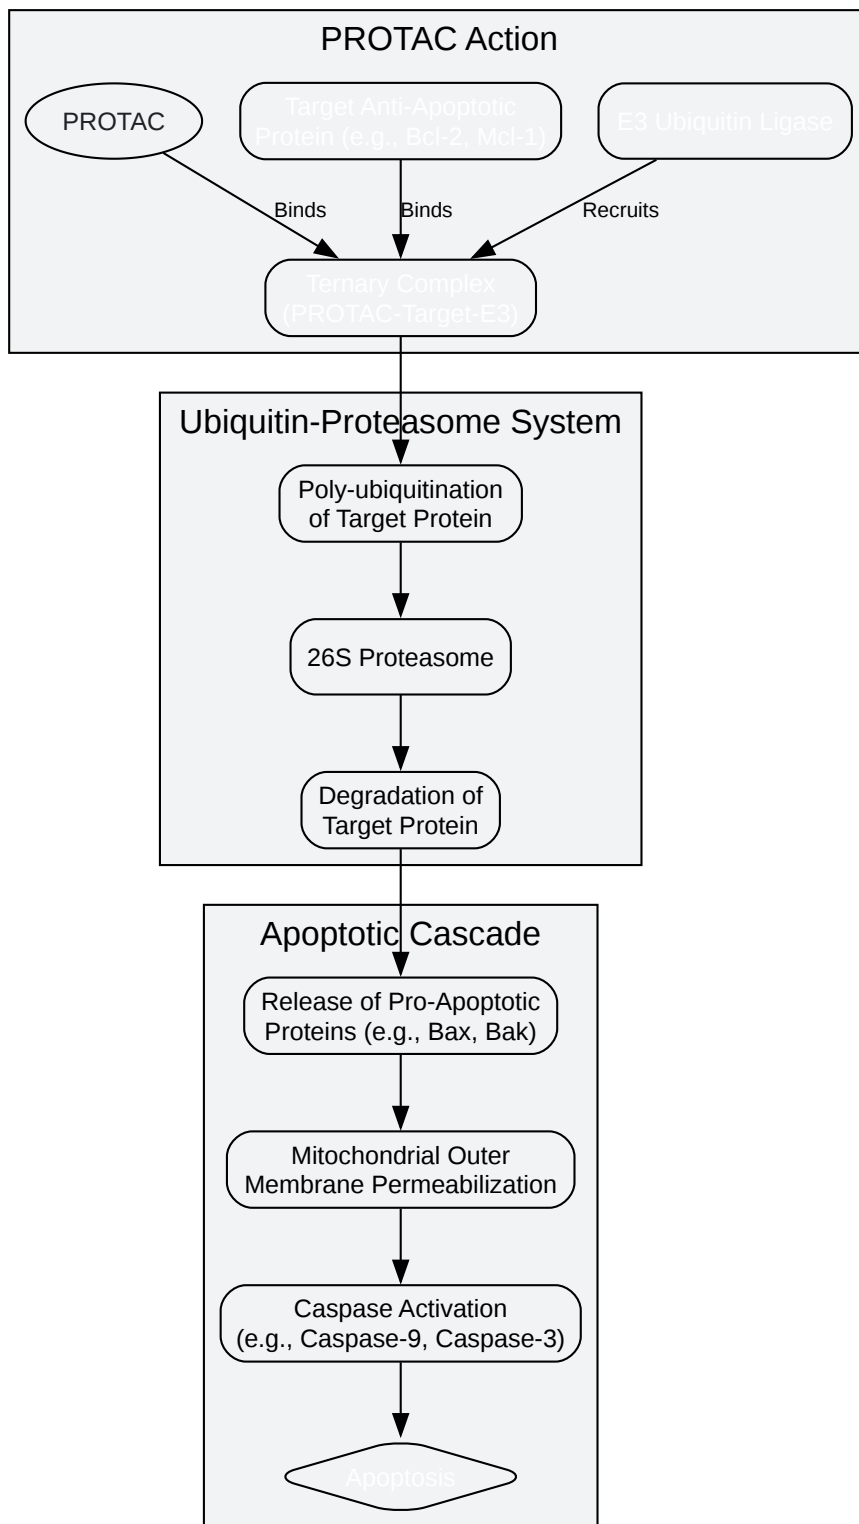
PROTAC Action

PROTAC

Target Anti-Apoptotic Protein (e.g., Bcl-2, Mcl-1)

E3 Ubiquitin Ligase

Binds

Binds

Recruits

Ternary Complex (PROTAC-Target-E3)

Ubiquitin-Proteasome System

Poly-ubiquitination of Target Protein

26S Proteasome

Degradation of Target Protein

Apoptotic Cascade

Release of Pro-Apoptotic Proteins (e.g., Bax, Bak)

Mitochondrial Outer Membrane Permeabilization

Caspase Activation (e.g., Caspase-9, Caspase-3)

Apoptosis